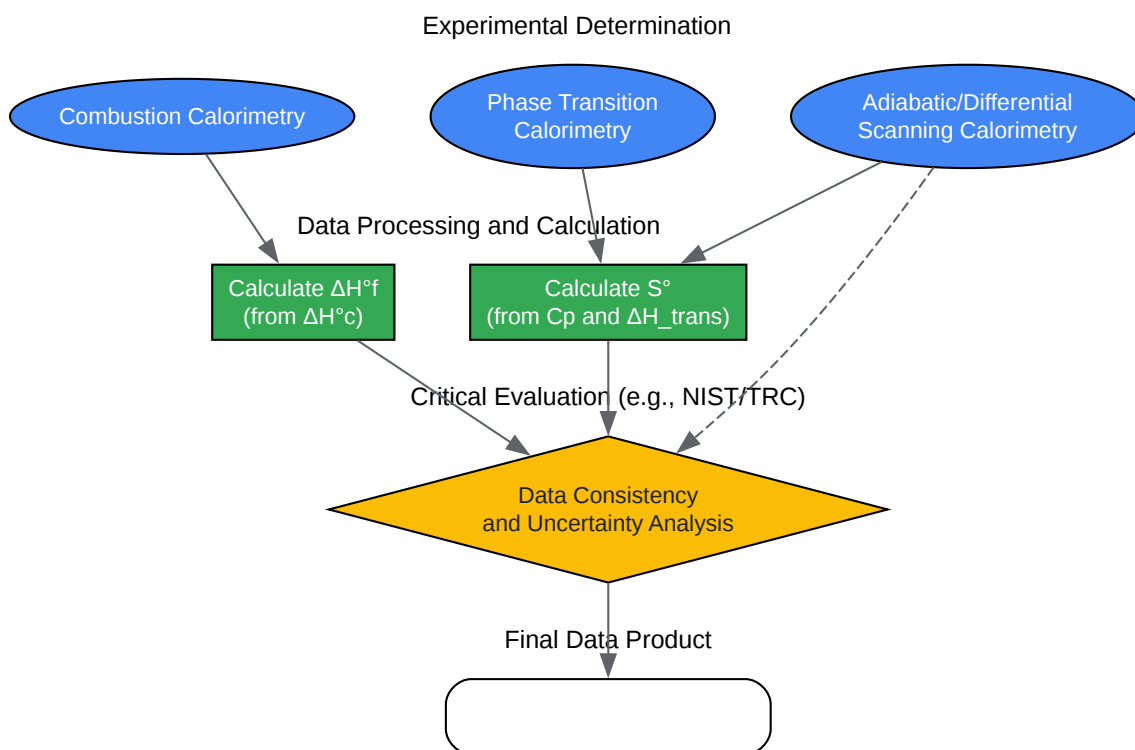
Experimental Determination

Combustion Calorimetry

Phase Transition Calorimetry

Adiabatic/Differential Scanning Calorimetry

Data Processing and Calculation

Calculate ΔH°f (from ΔH°c)

Calculate S° (from Cp and ΔH_trans)

Critical Evaluation (e.g., NIST/TRC)

Data Consistency and Uncertainty Analysis

Final Data Product